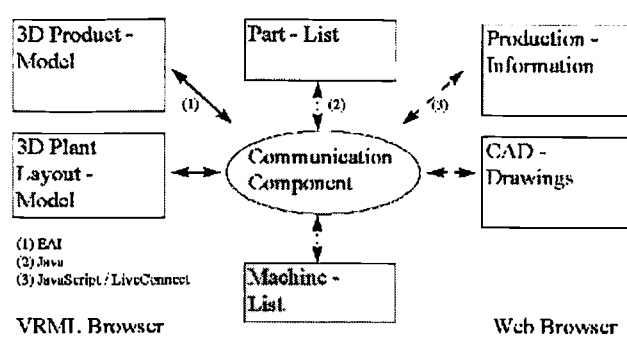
3D Product - Model

Part - List

Production - Information

(1)

(2)

(3)

3D Plant Layout - Model

Communication Component

CAD - Drawings

(1) EAI
(2) Java
(3) JavaScript / LiveConnect

Machine - List

VRML Browser

Web Browser